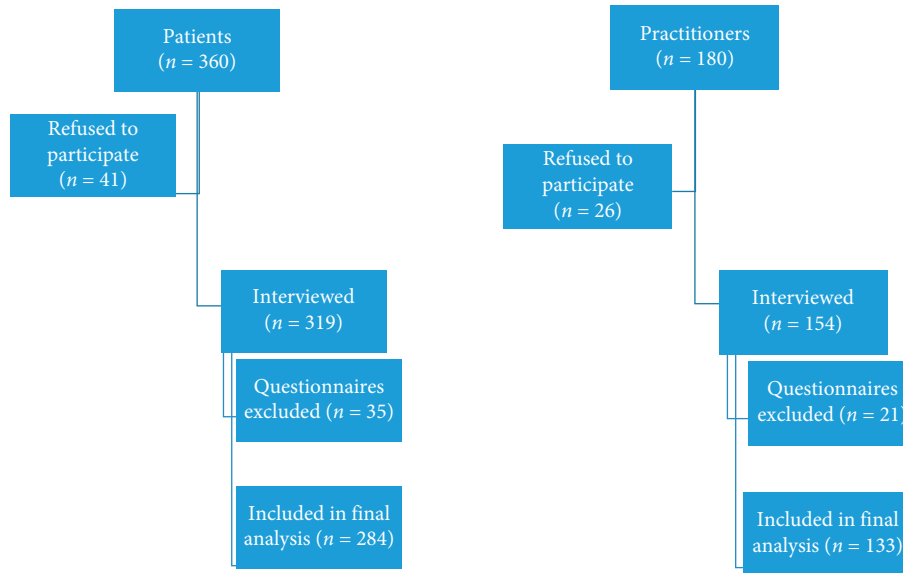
Patients
($n = 360$)

Refused to participate
($n = 41$)

Interviewed
($n = 319$)

Questionnaires excluded ($n = 35$)

Included in final analysis ($n = 284$)

Practitioners
($n = 180$)

Refused to participate
($n = 26$)

Interviewed
($n = 154$)

Questionnaires excluded ($n = 21$)

Included in final analysis ($n = 133$)